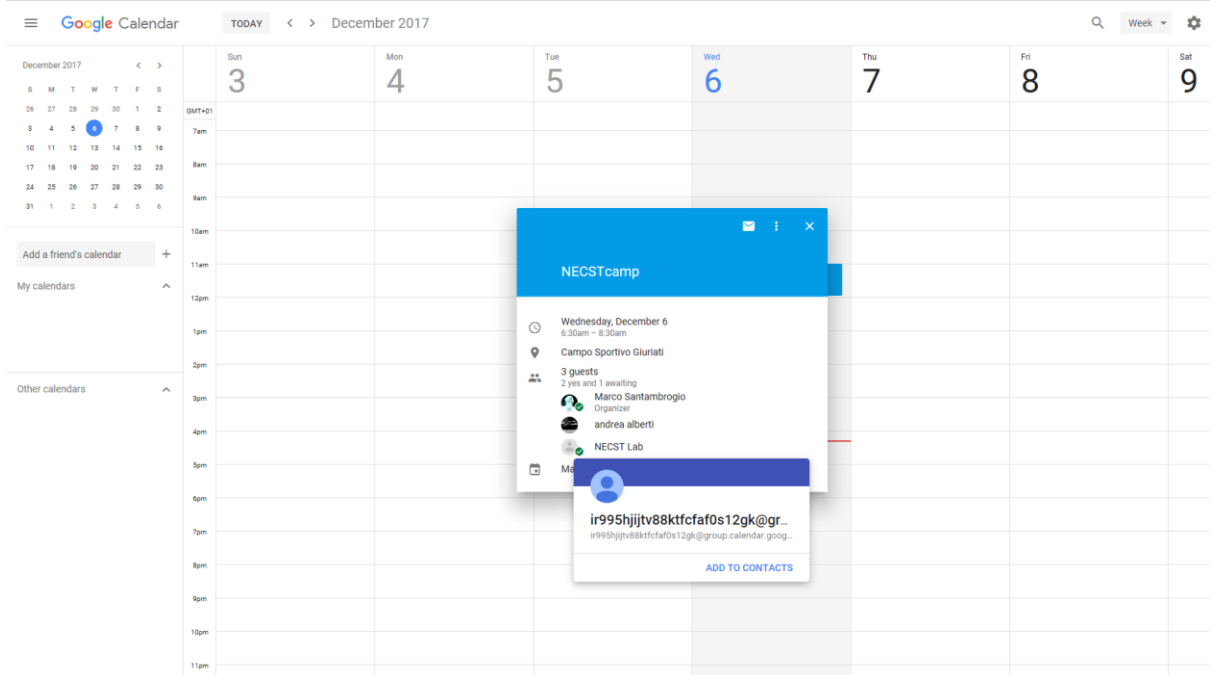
Google Calendar TODAY December 2017 Week

December 2017

| S | M | T | W | T | F | S |
|---|---|---|---|---|---|---|
| 26 | 27 | 28 | 29 | 30 | 1 | 2 |
| 3 | 4 | 5 | 6 | 7 | 8 | 9 |
| 10 | 11 | 12 | 13 | 14 | 15 | 16 |
| 17 | 18 | 19 | 20 | 21 | 22 | 23 |
| 24 | 25 | 26 | 27 | 28 | 29 | 30 |
| 31 | 1 | 2 | 3 | 4 | 5 | 6 |

Add a friend's calendar +

My calendars

Other calendars

Sun 3 Mon 4 Tue 5 Wed 6 Thu 7 Fri 8 Sat 9

GMT+01
7am
8am
9am
10am
11am
12pm
1pm
2pm
3pm
4pm
5pm
6pm
7pm
8pm
9pm
10pm
11pm

NECSTcamp

Wednesday, December 6
6:30am – 8:30am

Campo Sportivo Giuriati

3 guests
2 yes and 1 awaiting

Marco Santambrogio
Organizer

andrea alberti

NECST Lab

Ma

ir995hjijtv88ktfcfaf0s12gk@gr...
ir995hjijtv88ktfcfaf0s12gk@group.calendar.goog...

ADD TO CONTACTS